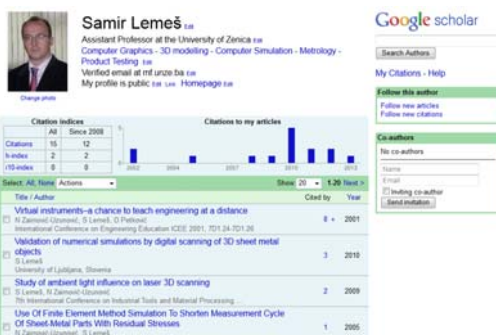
Samir Lemeš Edit
Assistant Professor at the University of Zenica Edit
Computer Graphics - 3D modelling - Computer Simulation - Metrology - Product Testing Edit
Verified email at mf.unze.ba Edit
My profile is public Edit Link Homepage Edit

Change photo

Google scholar

Search Authors

My Citations - Help

Follow this author
Follow new articles
Follow new citations

Co-authors
No co-authors
Name
Email
Inviting co-author
Send invitation

| Citation indices | All | Since 2008 |
|---|---|---|
| Citations | 15 | 12 |
| h-index | 2 | 2 |
| i10-index | 0 | 0 |

Citations to my articles
2002 2004 2007 2010 2013

Select: All, None Actions
Show 20 1-20 Next >

| Title / Author | Cited by | Year |
|---|---|---|
| Virtual instruments--a chance to teach engineering at a distance<br>N Zaimović-Uzunović, S Lemeš, D Petković<br>International Conference on Engineering Education ICEE 2001, 7D1.24-7D1.26 | 8 + | 2001 |
| Validation of numerical simulations by digital scanning of 3D sheet metal objects<br>S Lemeš<br>University of Ljubljana, Slovenia | 3 | 2010 |
| Study of ambient light influence on laser 3D scanning<br>S Lemeš, N Zaimović-Uzunović<br>7th International Conference on Industrial Tools and Material Processing ... | 2 | 2009 |
| Use Of Finite Element Method Simulation To Shorten Measurement Cycle Of Sheet-Metal Parts With Residual Stresses<br>N Zaimović-Uzunović, S Lemeš | 1 | 2005 |